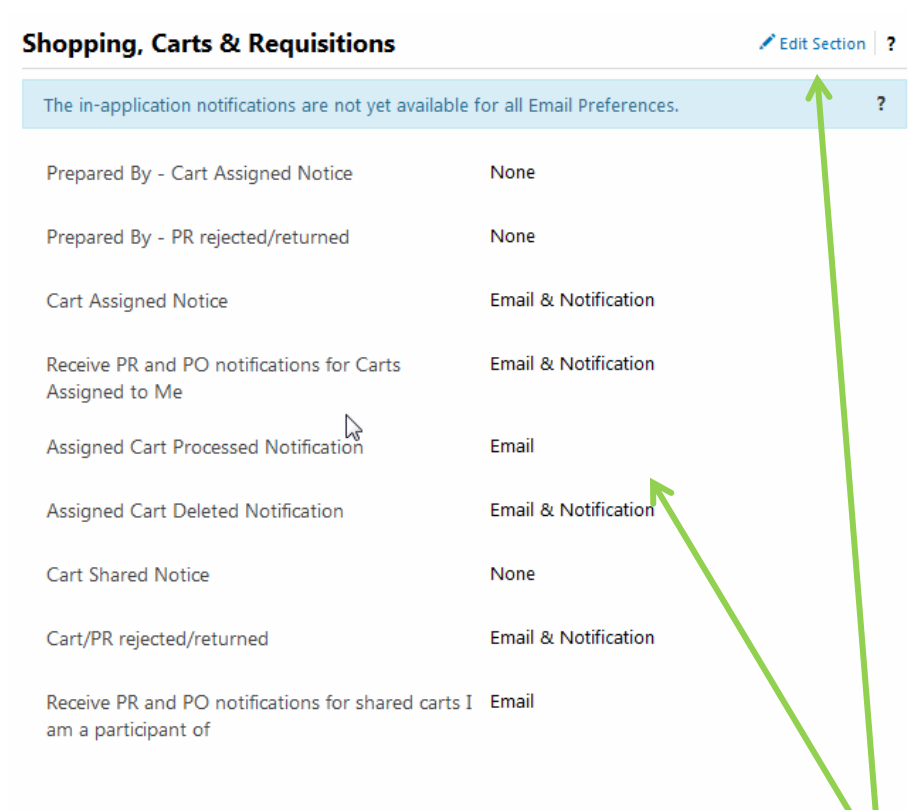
Shopping, Carts & Requisitions

Edit Section | ?

The in-application notifications are not yet available for all Email Preferences. ?

| | |
|---|---|
| Prepared By - Cart Assigned Notice | None |
| Prepared By - PR rejected/returned | None |
| Cart Assigned Notice | Email & Notification |
| Receive PR and PO notifications for Carts Assigned to Me | Email & Notification |
| Assigned Cart Processed Notification | Email |
| Assigned Cart Deleted Notification | Email & Notification |
| Cart Shared Notice | None |
| Cart/PR rejected/returned | Email & Notification |
| Receive PR and PO notifications for shared carts I am a participant of | Email |